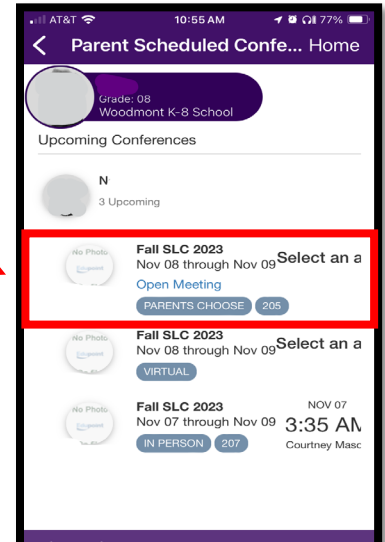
AT&T 10:55 AM 77%

Parent Scheduled Confe... Home

Grade: 08
Woodmont K-8 School

Upcoming Conferences

N
3 Upcoming

No Photo
Fall SLC 2023
Nov 08 through Nov 09 Select an a
Open Meeting
PARENTS CHOOSE 205

No Photo
Fall SLC 2023
Nov 08 through Nov 09 Select an a
VIRTUAL

No Photo
Fall SLC 2023
Nov 07 through Nov 09
IN PERSON 207
NOV 07
3:35 AM
Courtney Masc